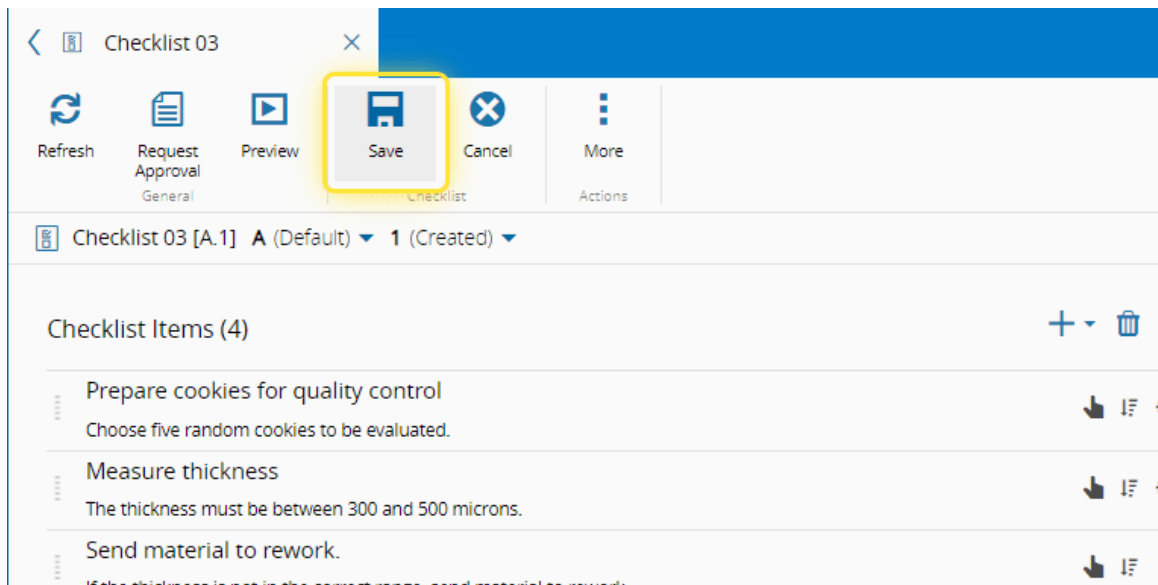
Checklist 03

Refresh
Request Approval
Preview
General
Save
Cancel
Checklist
More
Actions

Checklist 03 [A.1] A (Default) 1 (Created)

Checklist Items (4)

Prepare cookies for quality control
Choose five random cookies to be evaluated.

Measure thickness
The thickness must be between 300 and 500 microns.

Send material to rework.
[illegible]